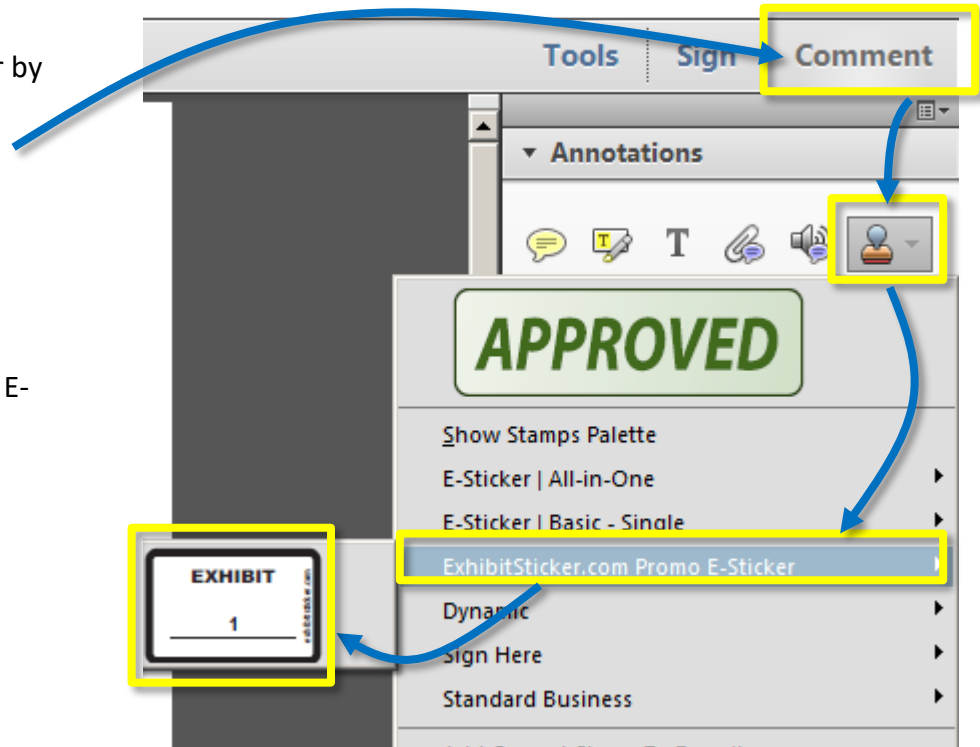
r by

E-

Tools
Sign
Comment

Annotations

APPROVED

Show Stamps Palette
E-Sticker | All-in-One
E-Sticker | Basic - Single
ExhibitSticker.com Promo E-Sticker
Dynamic
Sign Here
Standard Business

EXHIBIT
1
exhibitsticker.com